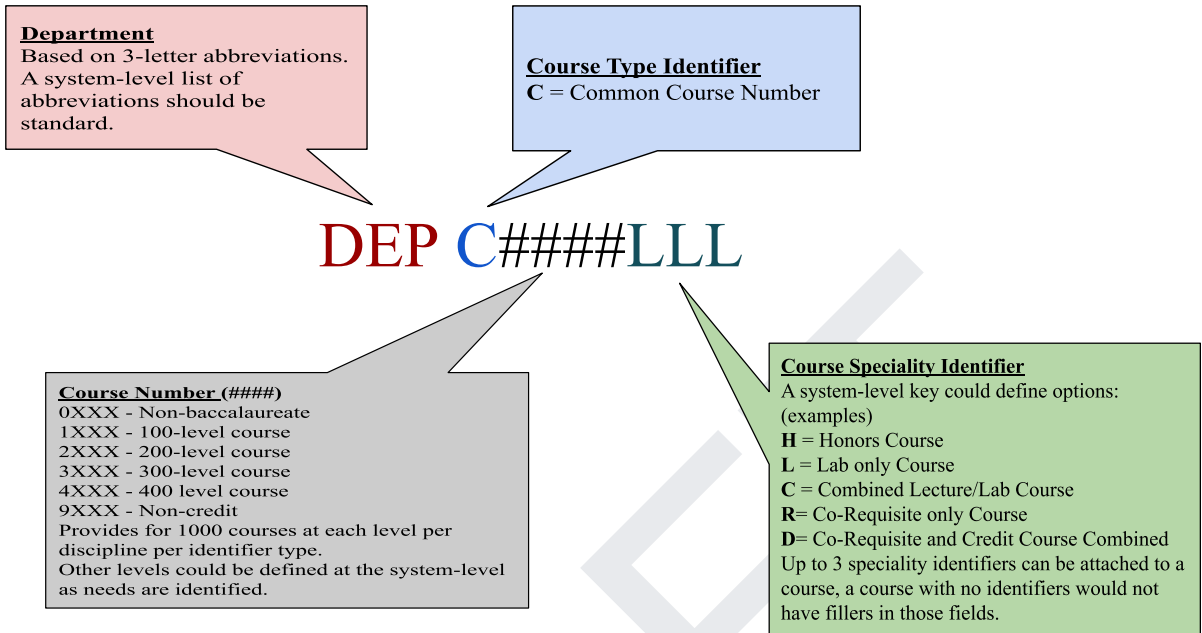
**Department**
Based on 3-letter abbreviations. A system-level list of abbreviations should be standard.

**Course Type Identifier**
**C** = Common Course Number

DEP C####LLL

**Course Number (####)**
0XXX - Non-baccalaureate
1XXX - 100-level course
2XXX - 200-level course
3XXX - 300-level course
4XXX - 400 level course
9XXX - Non-credit
Provides for 1000 courses at each level per discipline per identifier type.
Other levels could be defined at the system-level as needs are identified.

**Course Speciality Identifier**
A system-level key could define options: (examples)
**H** = Honors Course
**L** = Lab only Course
**C** = Combined Lecture/Lab Course
**R**= Co-Requisite only Course
**D**= Co-Requisite and Credit Course Combined
Up to 3 speciality identifiers can be attached to a course, a course with no identifiers would not have fillers in those fields.